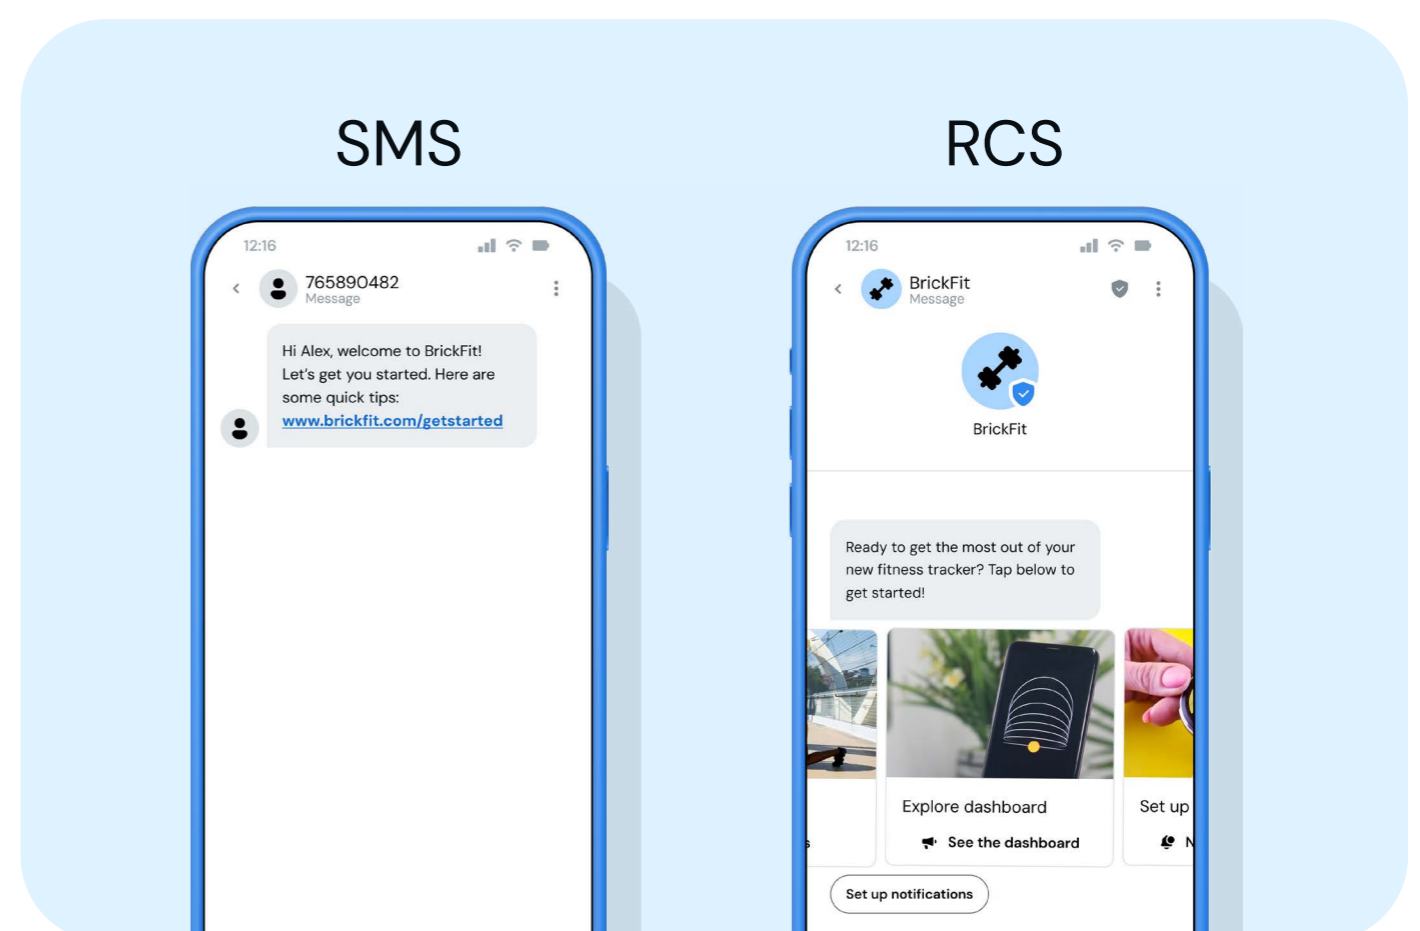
SMS

12:16

765890482
Message

Hi Alex, welcome to BrickFit! Let's get you started. Here are some quick tips: www.brickfit.com/getstarted

RCS

12:16

BrickFit
Message

BrickFit

Ready to get the most out of your new fitness tracker? Tap below to get started!

s

Explore dashboard

See the dashboard

Set up

N

Set up notifications